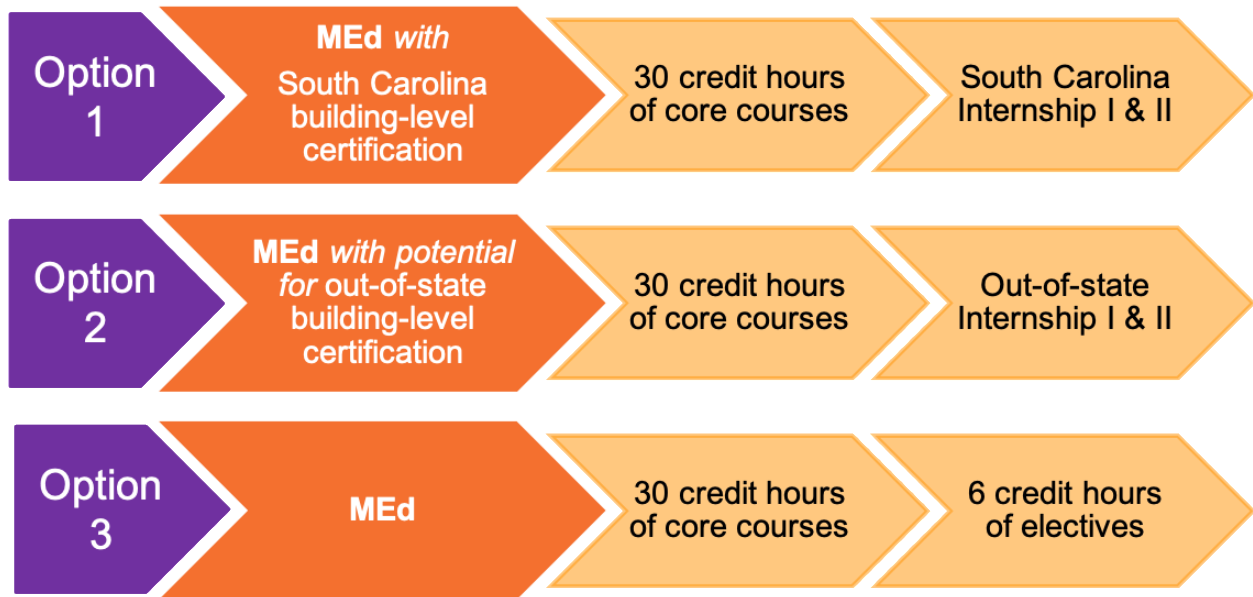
Option 1

MEd *with* South Carolina building-level certification

30 credit hours of core courses

South Carolina Internship I & II

Option 2

MEd *with potential for* out-of-state building-level certification

30 credit hours of core courses

Out-of-state Internship I & II

Option 3

MEd

30 credit hours of core courses

6 credit hours of electives